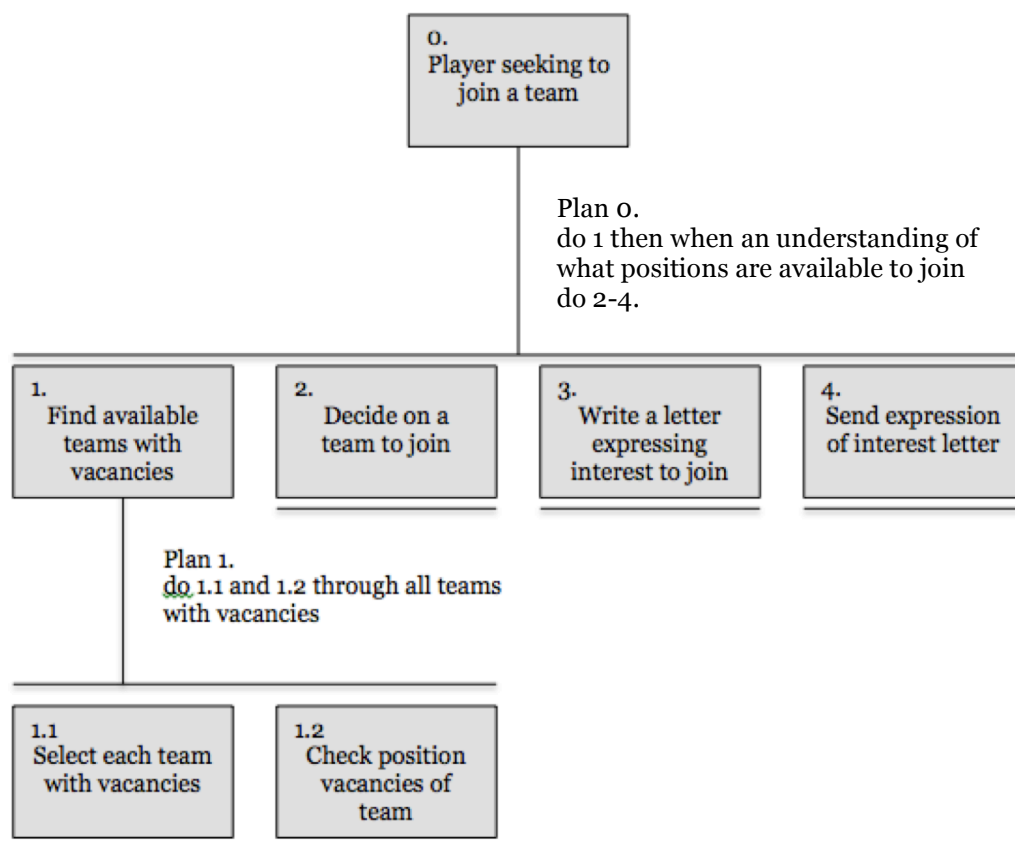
0.
Player seeking to join a team

Plan 0.
do 1 then when an understanding of what positions are available to join do 2-4.

1.
Find available teams with vacancies

2.
Decide on a team to join

3.
Write a letter expressing interest to join

4.
Send expression of interest letter

Plan 1.
do 1.1 and 1.2 through all teams with vacancies

1.1
Select each team with vacancies

1.2
Check position vacancies of team